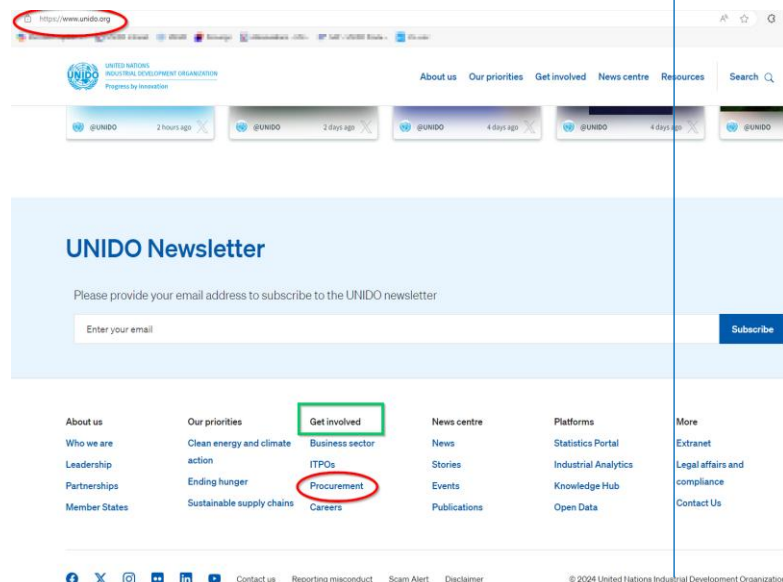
https://www.unido.org

UNITED NATIONS INDUSTRIAL DEVELOPMENT ORGANIZATION
Progress by innovation

About us Our priorities Get involved News centre Resources Search

@UNIDO 2 hours ago
@UNIDO 2 days ago
@UNIDO 4 days ago
@UNIDO 4 days ago
@UNIDO

UNIDO Newsletter

Please provide your email address to subscribe to the UNIDO newsletter

Enter your email

Subscribe

About us
Who we are
Leadership
Partnerships
Member States

Our priorities
Clean energy and climate action
Ending hunger
Sustainable supply chains

Get involved
Business sector
ITPOs
Procurement
Careers

News centre
News
Stories
Events
Publications

Platforms
Statistics Portal
Industrial Analytics
Knowledge Hub
Open Data

More
Extranet
Legal affairs and compliance
Contact Us

Contact us Reporting misconduct Scam Alert Disclaimer

© 2024 United Nations Industrial Development Organization